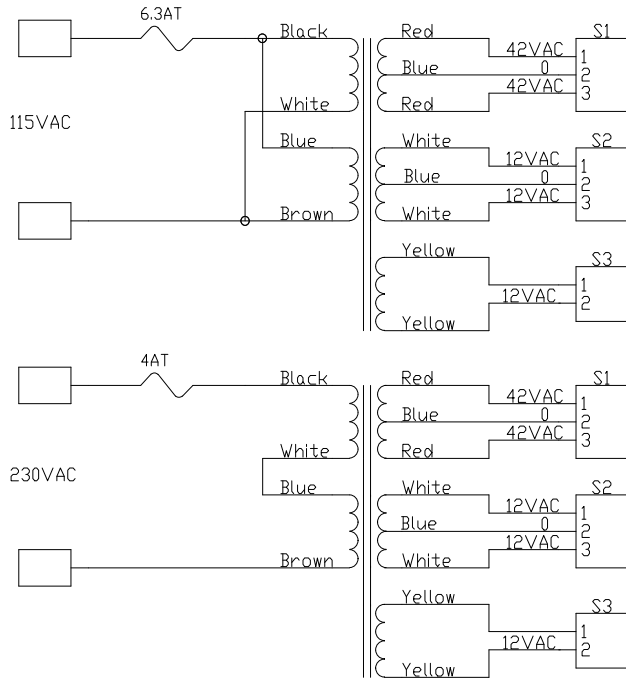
6.3AT

115VAC

Black

White

Blue

Brown

Red

Blue

Red

42VAC

0

42VAC

S1

1

2

3

White

Blue

White

12VAC

0

12VAC

S2

1

2

3

Yellow

Yellow

12VAC

S3

1

2

4AT

230VAC

Black

White

Blue

Brown

Red

Blue

Red

42VAC

0

42VAC

S1

1

2

3

White

Blue

White

12VAC

0

12VAC

S2

1

2

3

Yellow

Yellow

12VAC

S3

1

2